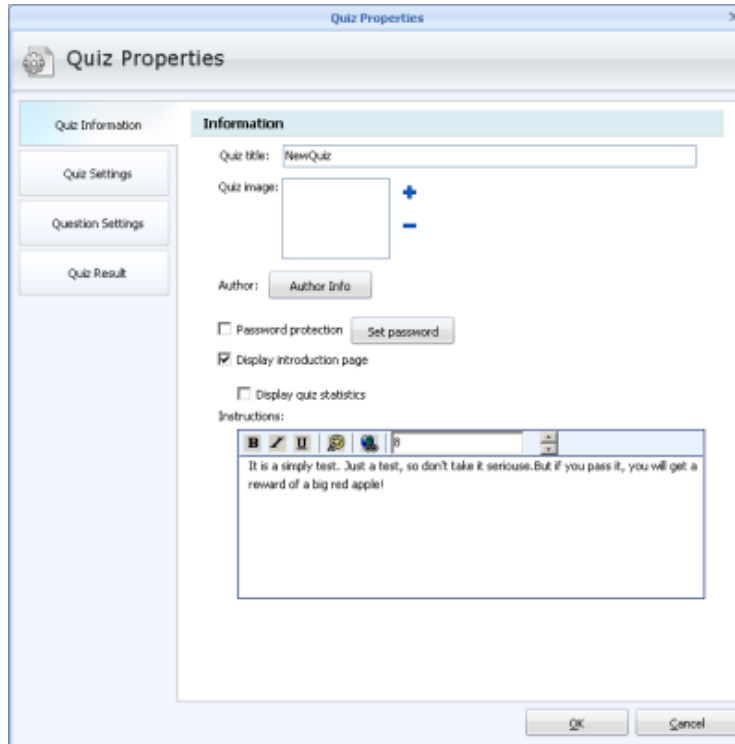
Quiz Properties

Quiz Properties

Quiz Information

Quiz Settings

Question Settings

Quiz Result

Information

Quiz title: NewQuiz

Quiz image:

Author: Author Info

Password protection Set password

Display introduction page

Display quiz statistics

Instructions:

B I U 8

It is a simply test. Just a test, so don't take it seriouse.But if you pass it, you will get a reward of a big red apple!

OK Cancel